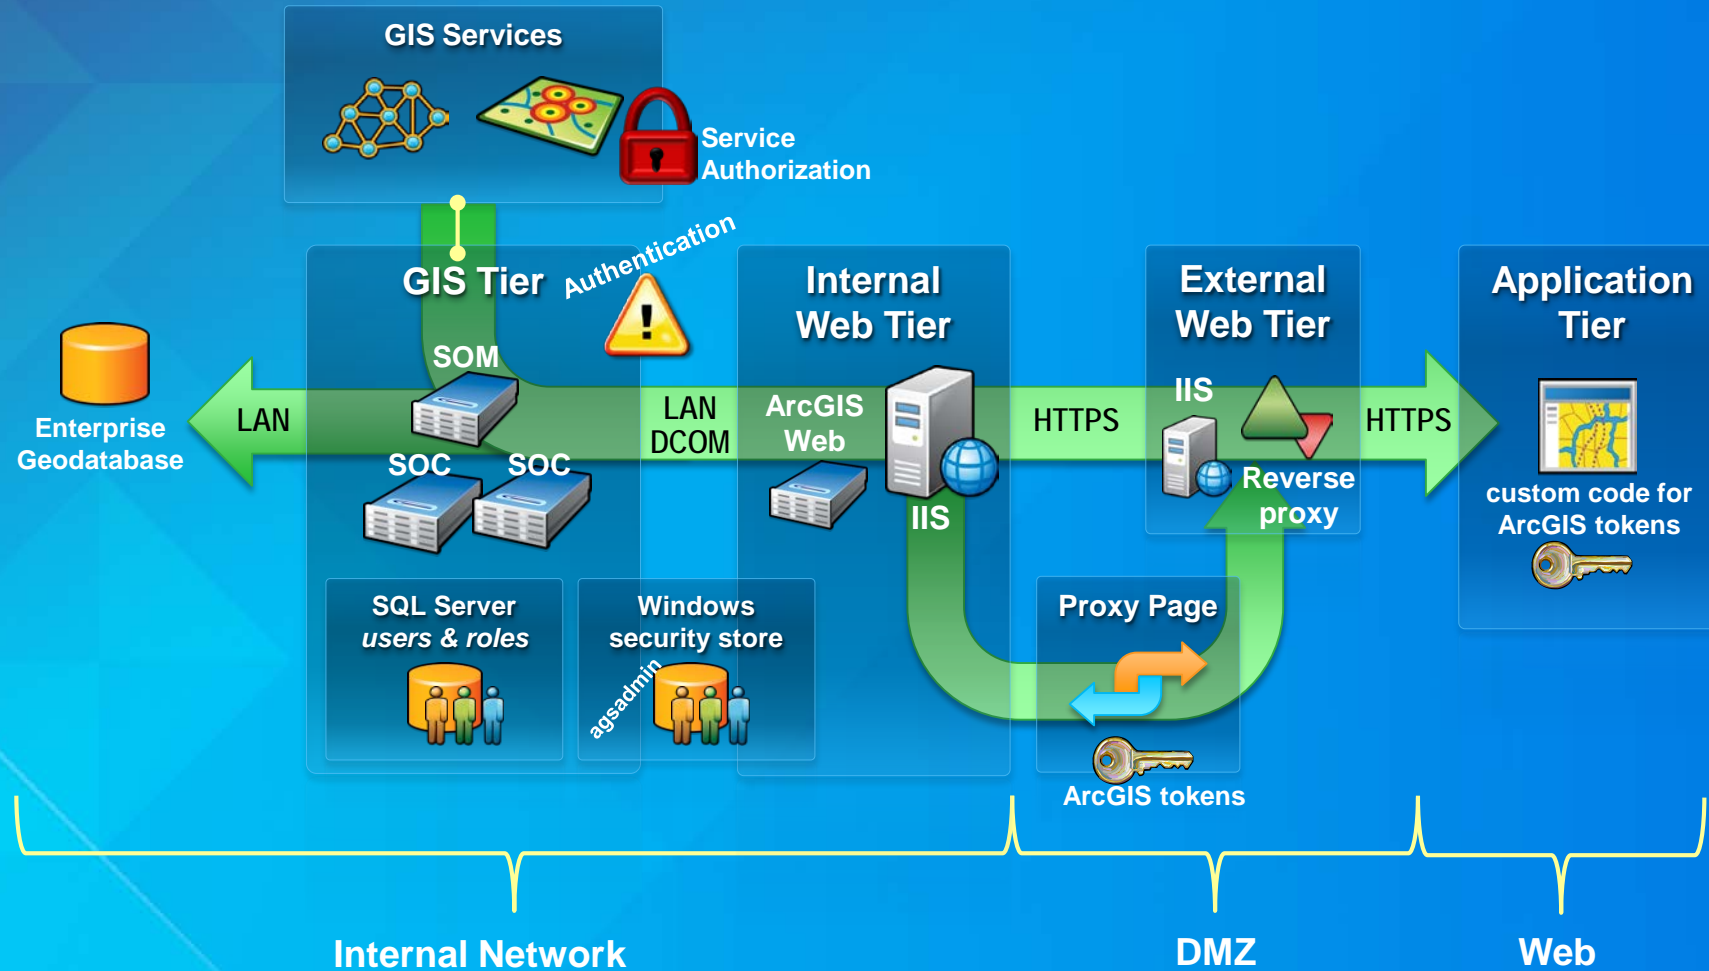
GIS Services

Service Authorization

GIS Tier

Authentication

Internal Web Tier

External Web Tier

Application Tier

SOM

Enterprise Geodatabase

LAN

SOC

SOC

LAN DCOM

ArcGIS Web

IIS

HTTPS

IIS

Reverse proxy

HTTPS

custom code for ArcGIS tokens

SQL Server users & roles

Windows security store

agsadmin

Proxy Page

ArcGIS tokens

Internal Network

DMZ

Web